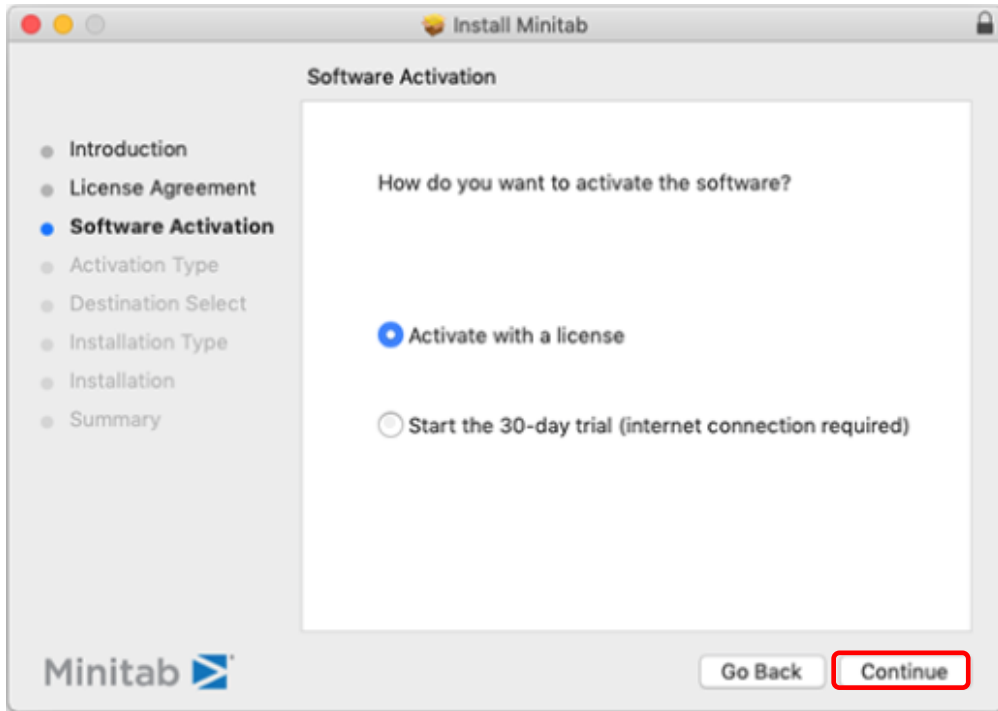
Install Minitab

Software Activation

Introduction
License Agreement
Software Activation
Activation Type
Destination Select
Installation Type
Installation
Summary

How do you want to activate the software?

Activate with a license

Start the 30-day trial (internet connection required)

Minitab

Go Back

Continue